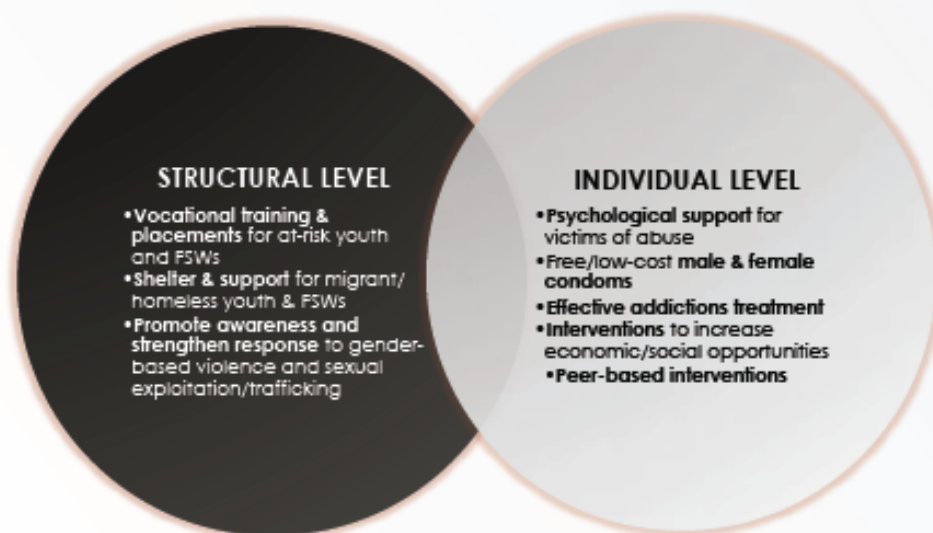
STRUCTURAL LEVEL

• Vocational training & placements for at-risk youth and FSWs
• Shelter & support for migrant/homeless youth & FSWs
• Promote awareness and strengthen response to gender-based violence and sexual exploitation/trafficking

INDIVIDUAL LEVEL

• Psychological support for victims of abuse
• Free/low-cost male & female condoms
• Effective addictions treatment
• Interventions to increase economic/social opportunities
• Peer-based interventions